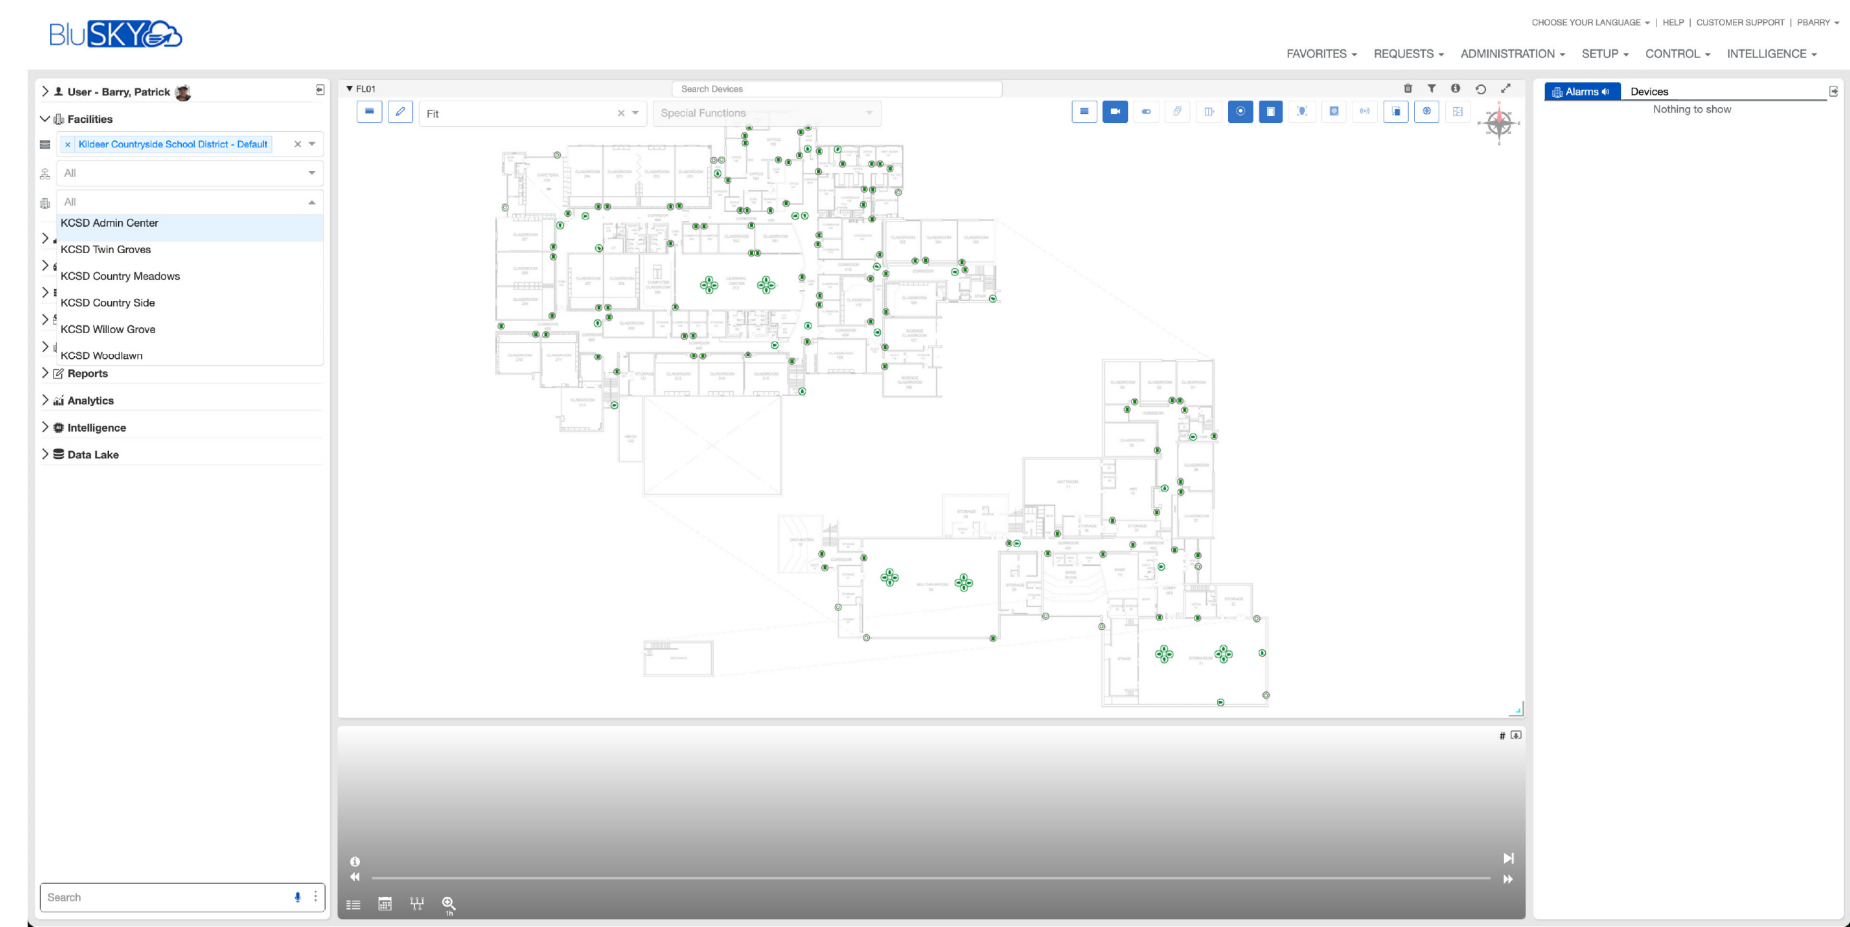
BluSKY

CHOOSE YOUR LANGUAGE | HELP | CUSTOMER SUPPORT | PBARRY

FAVORITES REQUESTS ADMINISTRATION SETUP CONTROL INTELLIGENCE

User - Barry, Patrick

Facilities

× Kildeer Countryside School District - Default

All

All

KCSD Admin Center
KCSD Twin Groves
KCSD Country Meadows
KCSD Country Side
KCSD Willow Grove
KCSD Woodlawn

Reports
Analytics
Intelligence
Data Lake

Search

FL01

Search Devices

Fit

Special Functions

Alarms

Devices

Nothing to show